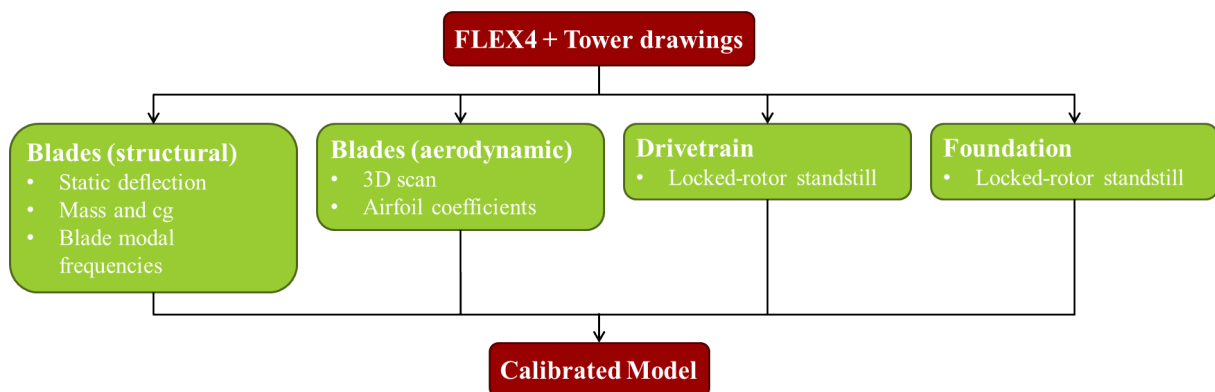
FLEX4 + Tower drawings

Blades (structural)
• Static deflection
• Mass and cg
• Blade modal frequencies

Blades (aerodynamic)
• 3D scan
• Airfoil coefficients

Drivetrain
• Locked-rotor standstill

Foundation
• Locked-rotor standstill

Calibrated Model